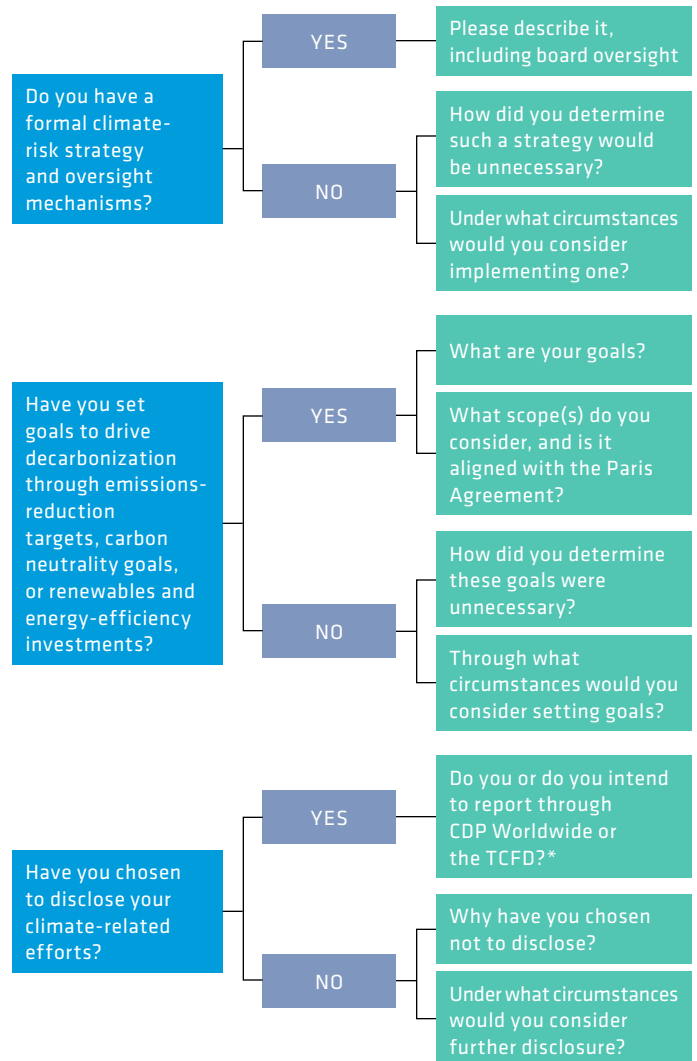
Do you have a formal climate-risk strategy and oversight mechanisms?

YES

Please describe it, including board oversight

NO

How did you determine such a strategy would be unnecessary?

Under what circumstances would you consider implementing one?

Have you set goals to drive decarbonization through emissions-reduction targets, carbon neutrality goals, or renewables and energy-efficiency investments?

YES

What are your goals?

What scope(s) do you consider, and is it aligned with the Paris Agreement?

NO

How did you determine these goals were unnecessary?

Through what circumstances would you consider setting goals?

Have you chosen to disclose your climate-related efforts?

YES

Do you or do you intend to report through CDP Worldwide or the TCFD?*

NO

Why have you chosen not to disclose?

Under what circumstances would you consider further disclosure?